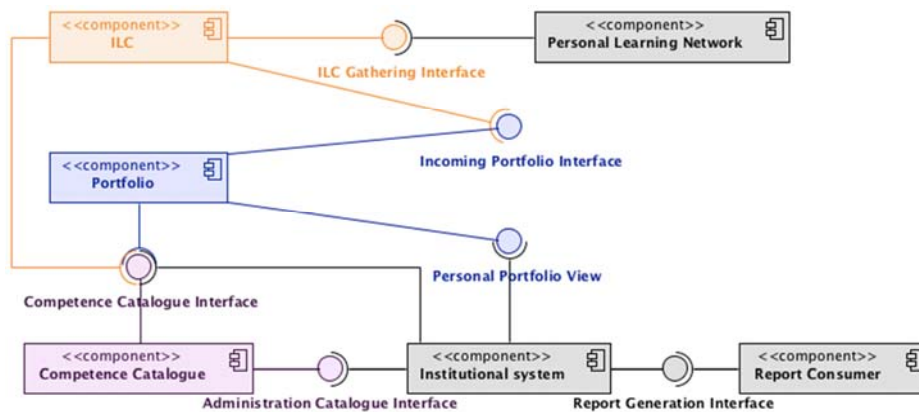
<<component>>
ILC

<<component>>
Personal Learning Network

ILC Gathering Interface

Incoming Portfolio Interface

<<component>>
Portfolio

Personal Portfolio View

Competence Catalogue Interface

<<component>>
Competence Catalogue

Administration Catalogue Interface

<<component>>
Institutional system

Report Generation Interface

<<component>>
Report Consumer